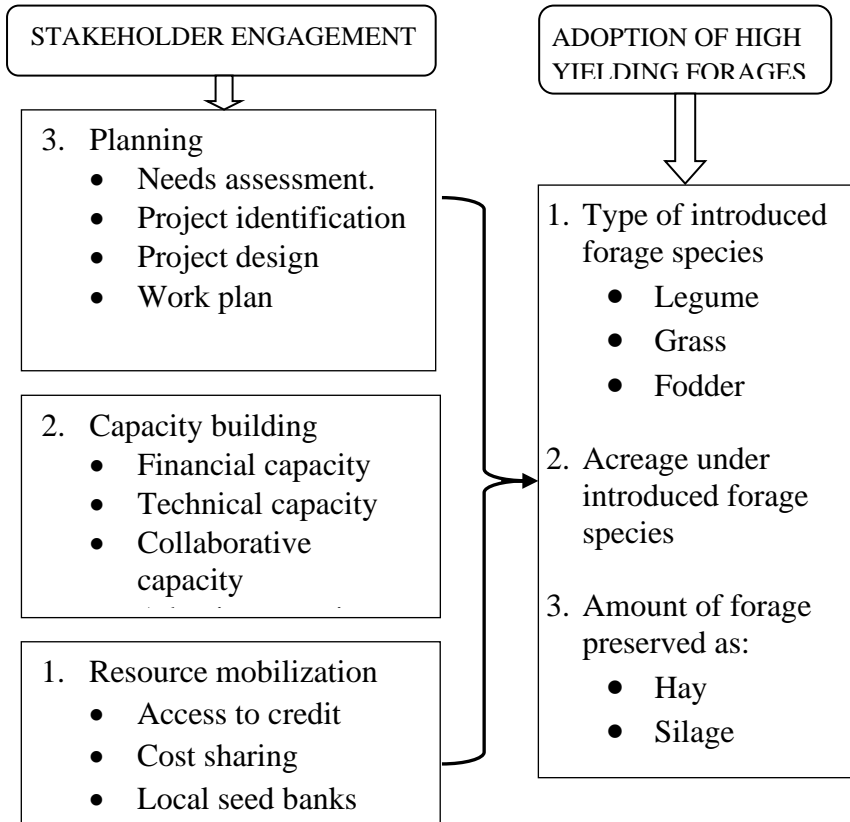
STAKEHOLDER ENGAGEMENT

3. Planning
- Needs assessment.
- Project identification
- Project design
- Work plan

2. Capacity building
- Financial capacity
- Technical capacity
- Collaborative capacity
- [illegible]

1. Resource mobilization
- Access to credit
- Cost sharing
- Local seed banks

ADOPTION OF HIGH YIELDING FORAGES

1. Type of introduced forage species
- Legume
- Grass
- Fodder

2. Acreage under introduced forage species

3. Amount of forage preserved as:
- Hay
- Silage